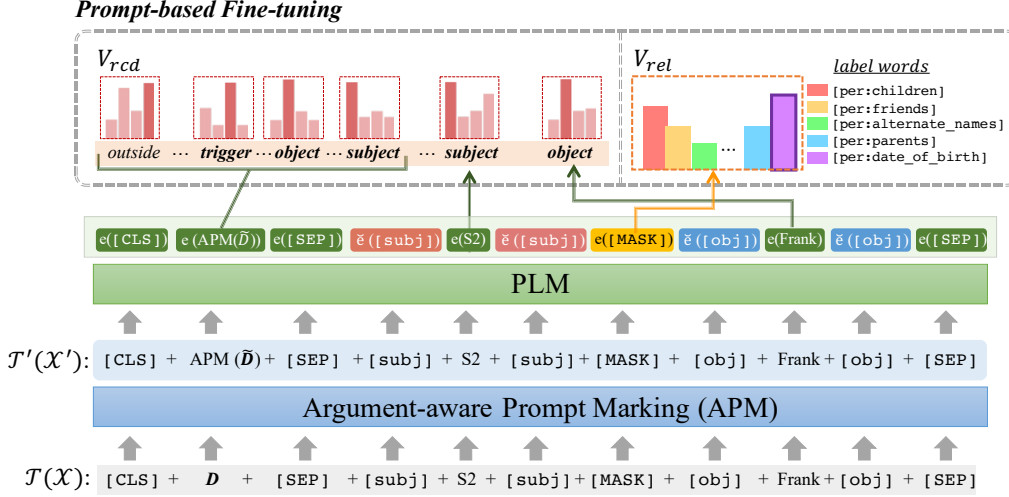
Prompt-based Fine-tuning

$V_{rcd}$

outside … trigger … object … subject … subject object

$V_{rel}$

label words

[per:children]

[per:friends]

[per:alternate_names]

[per:parents]

[per:date_of_birth]

…

e([CLS]) e(APM($\widetilde{D}$)) e([SEP]) ě([subj]) e(S2) ě([subj]) e([MASK]) ě([obj]) e(Frank) ě([obj]) e([SEP])

PLM

$\mathcal{T}'(\mathcal{X}')$: [CLS] + APM ($\widetilde{D}$) + [SEP] + [subj] + S2 + [subj] + [MASK] + [obj] + Frank + [obj] + [SEP]

Argument-aware Prompt Marking (APM)

$\mathcal{T}(\mathcal{X})$: [CLS] + D + [SEP] + [subj] + S2 + [subj] + [MASK] + [obj] + Frank + [obj] + [SEP]